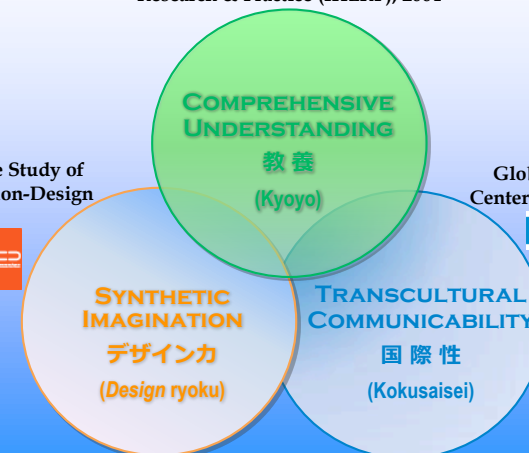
Research & Practice (IRCHP), 2001

e Study of
on-Design

Glob
Center

COMPREHENSIVE UNDERSTANDING
教 養
(Kyoyo)

SYNTHETIC IMAGINATION
デザイン力
(Design ryoku)

TRANSCULTURAL COMMUNICABILITY
国 際 性
(Kokusaisei)